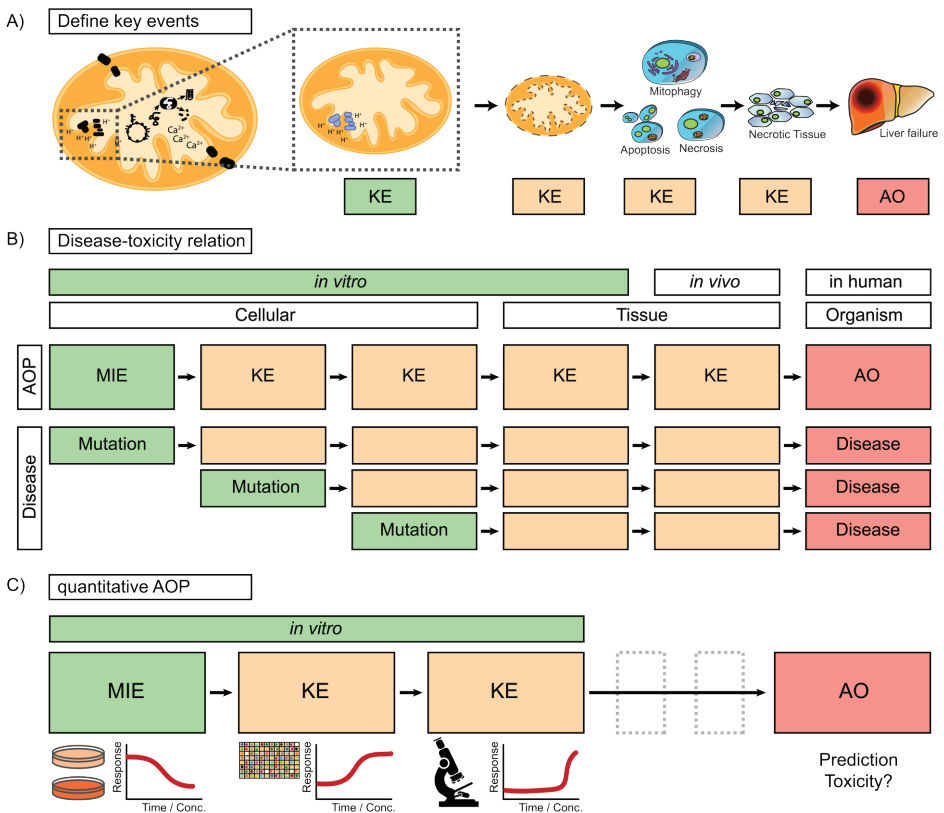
A) Define key events

$H^+$ $H^+$ $H^+$ $H^+$ $H^+$ $Ca^{2+}$ $Ca^{2+}$ $Ca^{2+}$

$H^+$ $H^+$ $H^+$ $H^+$ $H^+$

Mitophagy

Apoptosis Necrosis

Necrotic Tissue

Liver failure

KE KE KE KE AO

B) Disease-toxicity relation

in vitro

in vivo

in human

Cellular

Tissue

Organism

AOP

MIE KE KE KE KE AO

Disease

Mutation Disease

Mutation Disease

Mutation Disease

C) quantitative AOP

in vitro

MIE KE KE AO

Response Time / Conc.

Response Time / Conc.

Response Time / Conc.

Prediction Toxicity?